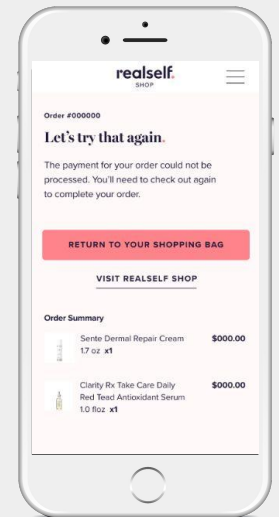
realself.
SHOP

Order #000000

Let's try that again.

The payment for your order could not be processed. You'll need to check out again to complete your order.

RETURN TO YOUR SHOPPING BAG

VISIT REALSELF SHOP

Order Summary

Sente Dermal Repair Cream
1.7 oz x1
$000.00

Clarity Rx Take Care Daily Red Tead Antioxidant Serum
1.0 floz x1
$000.00